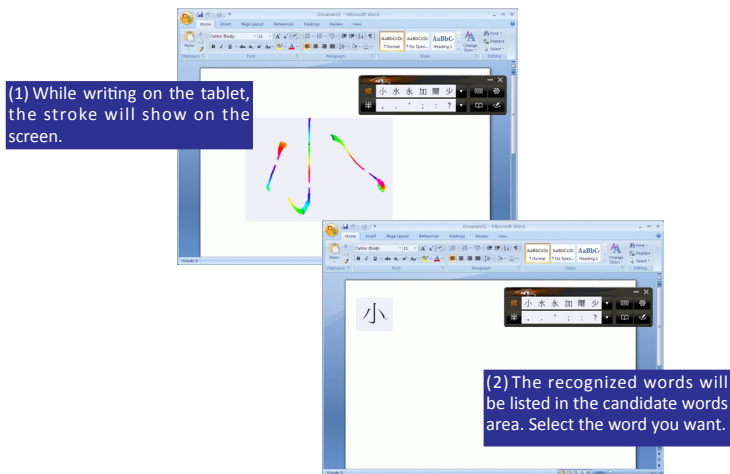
Document1 - Microsoft Word

Home Insert Page Layout References Mailings Review View

Paste

Calibri (Body) 11

Clipboard Font Paragraph Styles Editing

AaBbCcDc ¶ Normal AaBbCcDc ¶ No Spaci... AaBbC Heading 1 Change Styles Find Replace Select

(1) While writing on the tablet, the stroke will show on the screen.

小 水 永 加 爛 少

， 。 ' ； ： ？

Words: 0

Document1 - Microsoft Word

Home Insert Page Layout References Mailings Review View

Paste

Calibri (Body) 11

Clipboard Font Paragraph Styles Editing

AaBbCcDc ¶ Normal AaBbCcDc ¶ No Spaci... AaBbC Heading 1 Change Styles Find Replace Select

小

小 水 永 加 爛 少

， 。 ' ； ： ？

(2) The recognized words will be listed in the candidate words area. Select the word you want.

Words: 1